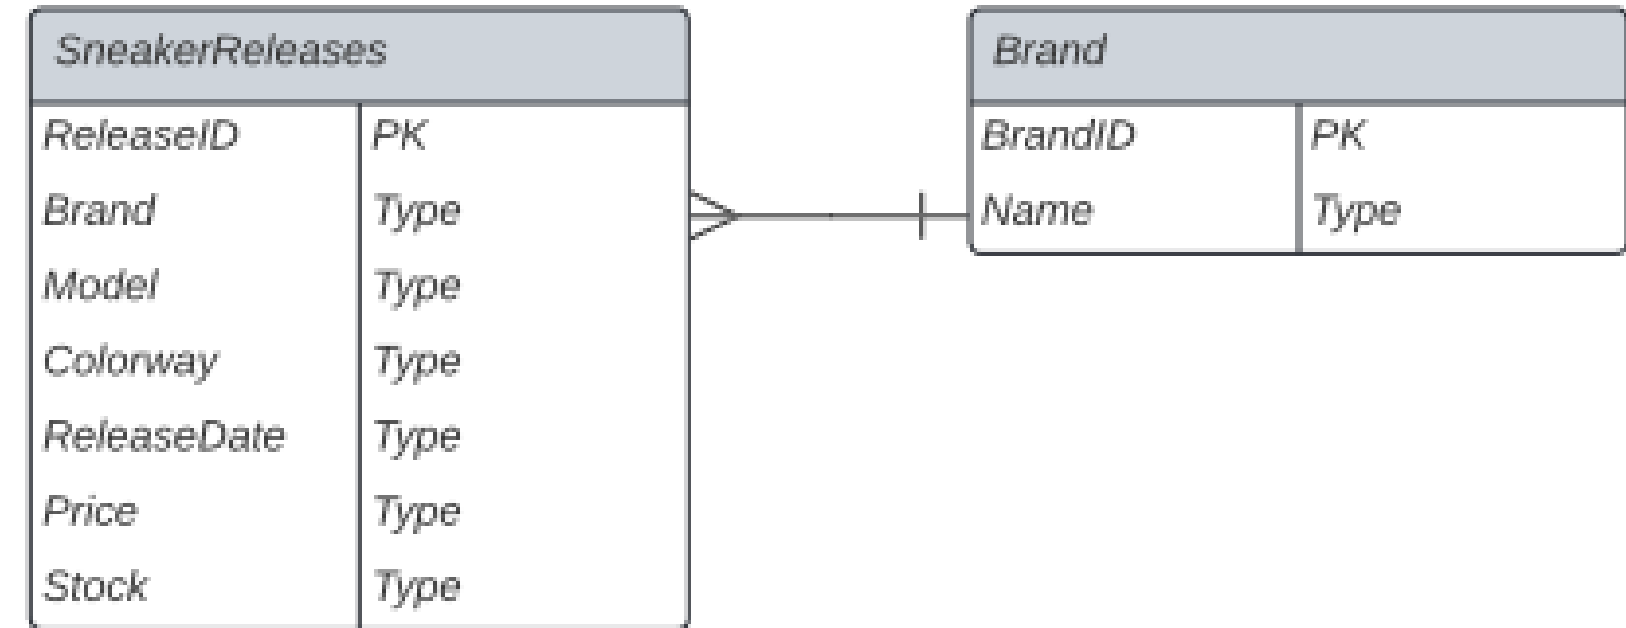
SneakerReleases

| ReleaseID | PK |
|---|---|
| Brand | Type |
| Model | Type |
| Colorway | Type |
| ReleaseDate | Type |
| Price | Type |
| Stock | Type |

Brand

| BrandID | PK |
|---|---|
| Name | Type |